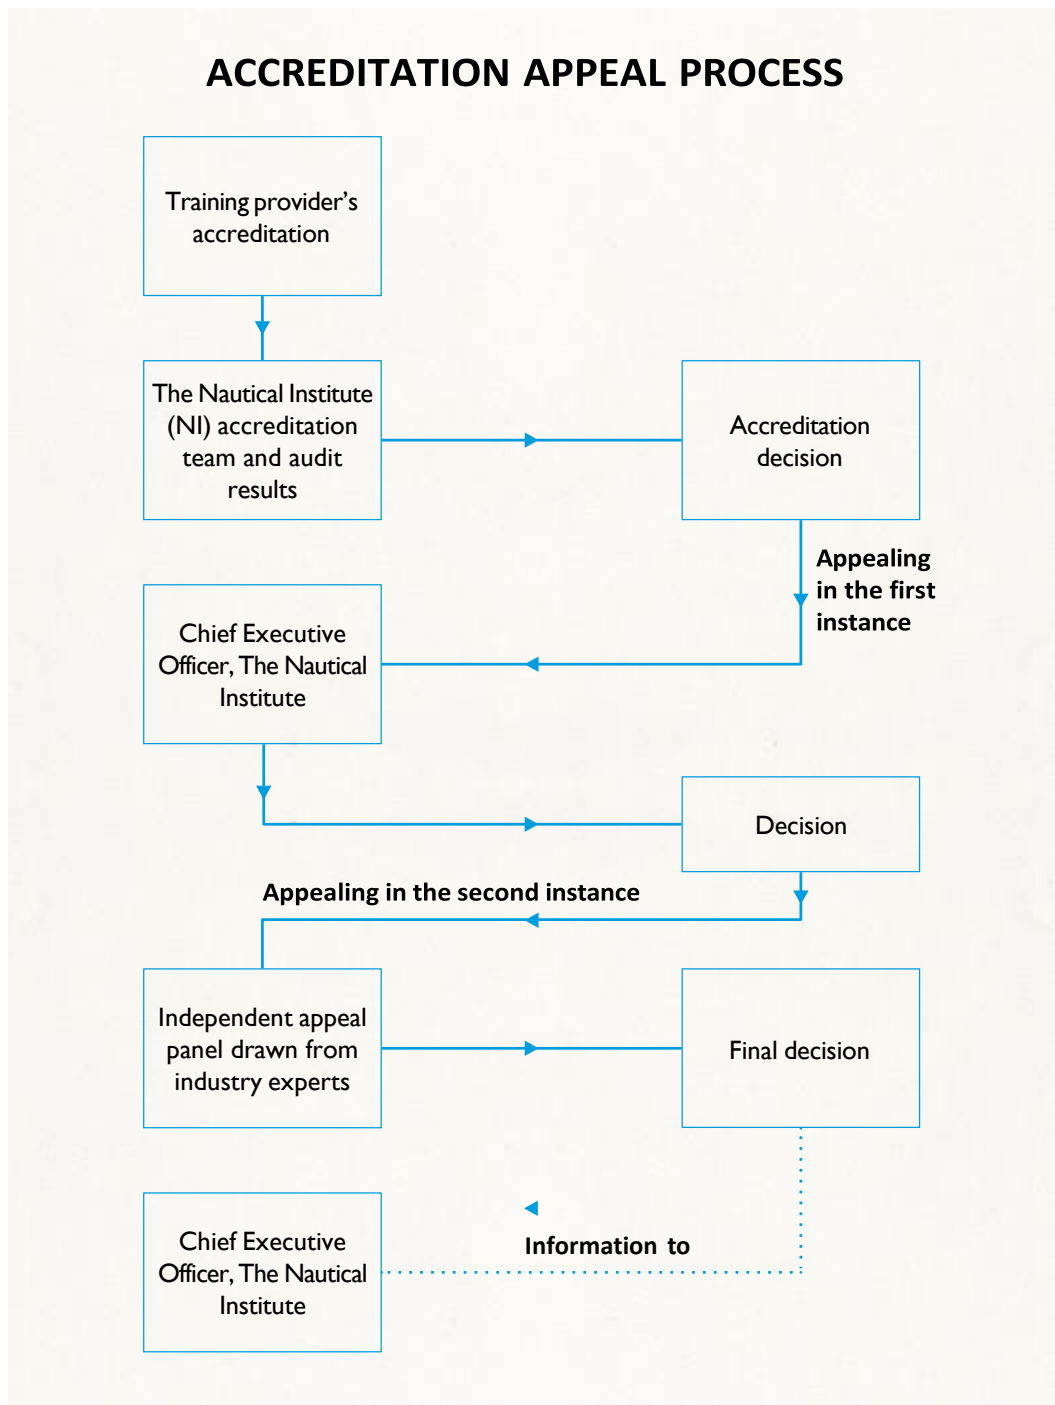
ACCREDITATION APPEAL PROCESS

Training provider's accreditation

The Nautical Institute (NI) accreditation team and audit results

Accreditation decision

Appealing in the first instance

Chief Executive Officer, The Nautical Institute

Decision

Appealing in the second instance

Independent appeal panel drawn from industry experts

Final decision

Information to

Chief Executive Officer, The Nautical Institute